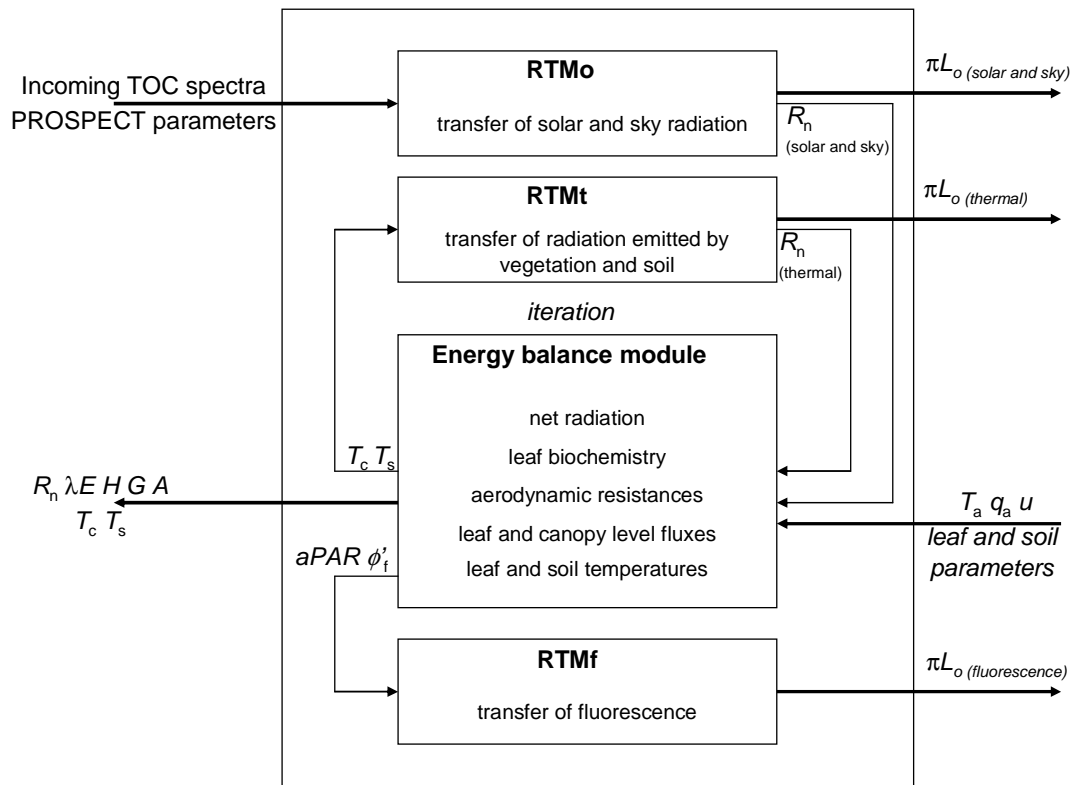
Incoming TOC spectra
PROSPECT parameters

RTMo

transfer of solar and sky radiation

$\pi L_{o\ (solar\ and\ sky)}$

$R_n$ (solar and sky)

RTMt

transfer of radiation emitted by vegetation and soil

$\pi L_{o\ (thermal)}$

$R_n$ (thermal)

iteration

Energy balance module

net radiation

leaf biochemistry

aerodynamic resistances

leaf and canopy level fluxes

leaf and soil temperatures

$T_c$ $T_s$

$R_n$ $\lambda E$ $H$ $G$ $A$
$T_c$ $T_s$

$T_a$ $q_a$ $u$
leaf and soil parameters

$aPAR$ $\phi'_f$

RTMf

transfer of fluorescence

$\pi L_{o\ (fluorescence)}$